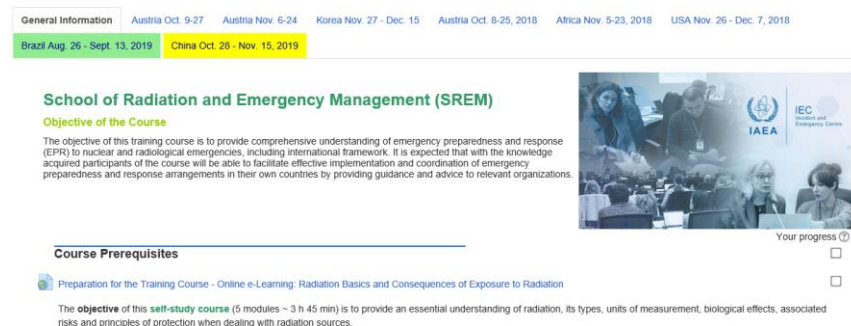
General Information | Austria Oct. 9-27 | Austria Nov. 6-24 | Korea Nov. 27 - Dec. 15 | Austria Oct. 8-25, 2018 | Africa Nov. 5-23, 2018 | USA Nov. 26 - Dec. 7, 2018

Brazil Aug. 26 - Sept. 13, 2019 | China Oct. 28 - Nov. 15, 2019

School of Radiation and Emergency Management (SREM)

Objective of the Course

The objective of this training course is to provide comprehensive understanding of emergency preparedness and response (EPR) to nuclear and radiological emergencies, including international framework. It is expected that with the knowledge acquired participants of the course will be able to facilitate effective implementation and coordination of emergency preparedness and response arrangements in their own countries by providing guidance and advice to relevant organizations.

IAEA

IEC Incident and Emergency Centre

Your progress

Course Prerequisites

Preparation for the Training Course - Online e-Learning: Radiation Basics and Consequences of Exposure to Radiation

The objective of this self-study course (5 modules ~ 3 h 45 min) is to provide an essential understanding of radiation, its types, units of measurement, biological effects, associated risks and principles of protection when dealing with radiation sources.